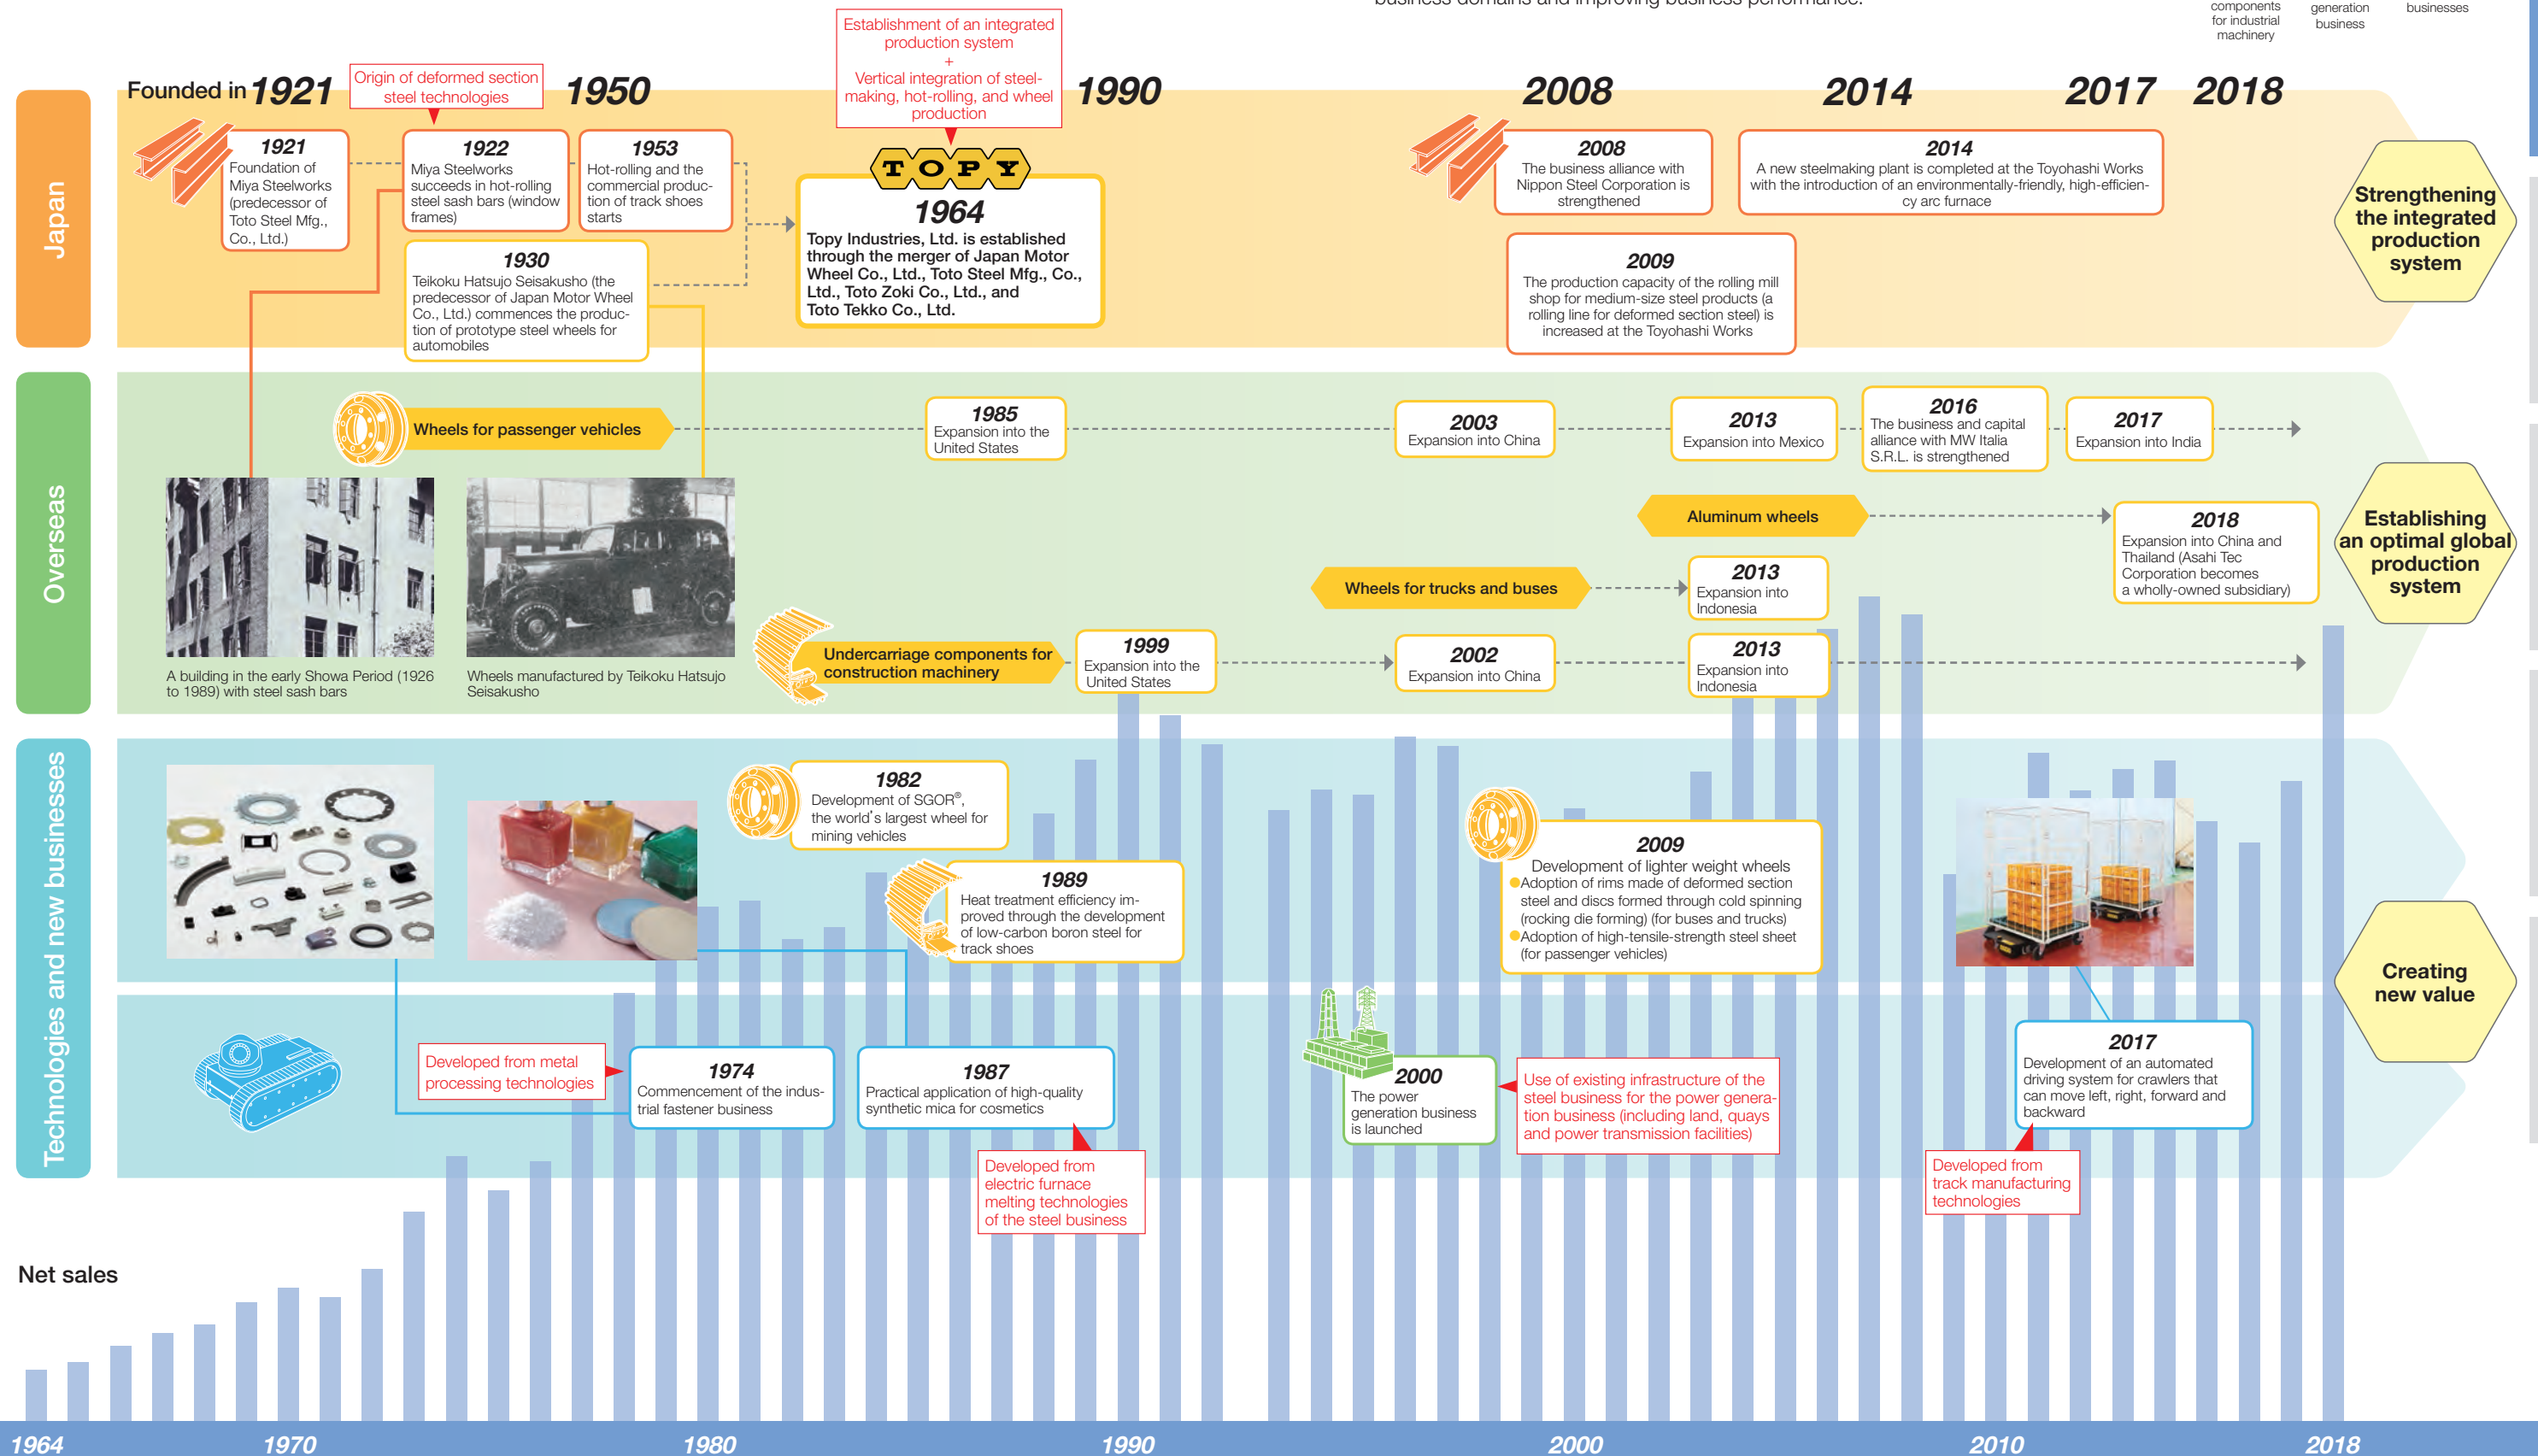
business domains and improving business performance.

components for industrial machinery

generation business

businesses

Establishment of an integrated production system
+
Vertical integration of steel-making, hot-rolling, and wheel production

Founded in 1921

Origin of deformed section steel technologies

1950

1990

2008

2014

2017

2018

Japan

1921
Foundation of Miya Steelworks (predecessor of Toto Steel Mfg., Co., Ltd.)

1922
Miya Steelworks succeeds in hot-rolling steel sash bars (window frames)

1953
Hot-rolling and the commercial production of track shoes starts

1930
Teikoku Hatsujo Seisakusho (the predecessor of Japan Motor Wheel Co., Ltd.) commences the production of prototype steel wheels for automobiles

TOPY

1964
Topy Industries, Ltd. is established through the merger of Japan Motor Wheel Co., Ltd., Toto Steel Mfg., Co., Ltd., Toto Zoki Co., Ltd., and Toto Tekko Co., Ltd.

2008
The business alliance with Nippon Steel Corporation is strengthened

2014
A new steelmaking plant is completed at the Toyohashi Works with the introduction of an environmentally-friendly, high-efficiency arc furnace

2009
The production capacity of the rolling mill shop for medium-size steel products (a rolling line for deformed section steel) is increased at the Toyohashi Works

Strengthening the integrated production system

Overseas

Wheels for passenger vehicles

1985
Expansion into the United States

2003
Expansion into China

2013
Expansion into Mexico

2016
The business and capital alliance with MW Italia S.R.L. is strengthened

2017
Expansion into India

Aluminum wheels

2018
Expansion into China and Thailand (Asahi Tec Corporation becomes a wholly-owned subsidiary)

Establishing an optimal global production system

Wheels for trucks and buses

2013
Expansion into Indonesia

Undercarriage components for construction machinery

1999
Expansion into the United States

2002
Expansion into China

2013
Expansion into Indonesia

A building in the early Showa Period (1926 to 1989) with steel sash bars

Wheels manufactured by Teikoku Hatsujo Seisakusho

Technologies and new businesses

1982
Development of SGOR®, the world's largest wheel for mining vehicles

1989
Heat treatment efficiency improved through the development of low-carbon boron steel for track shoes

2009
Development of lighter weight wheels
●Adoption of rims made of deformed section steel and discs formed through cold spinning (rocking die forming) (for buses and trucks)
●Adoption of high-tensile-strength steel sheet (for passenger vehicles)

Creating new value

Developed from metal processing technologies

1974
Commencement of the industrial fastener business

1987
Practical application of high-quality synthetic mica for cosmetics

2000
The power generation business is launched

Use of existing infrastructure of the steel business for the power generation business (including land, quays and power transmission facilities)

2017
Development of an automated driving system for crawlers that can move left, right, forward and backward

Developed from electric furnace melting technologies of the steel business

Developed from track manufacturing technologies

Net sales

1964
1970
1980
1990
2000
2010
2018